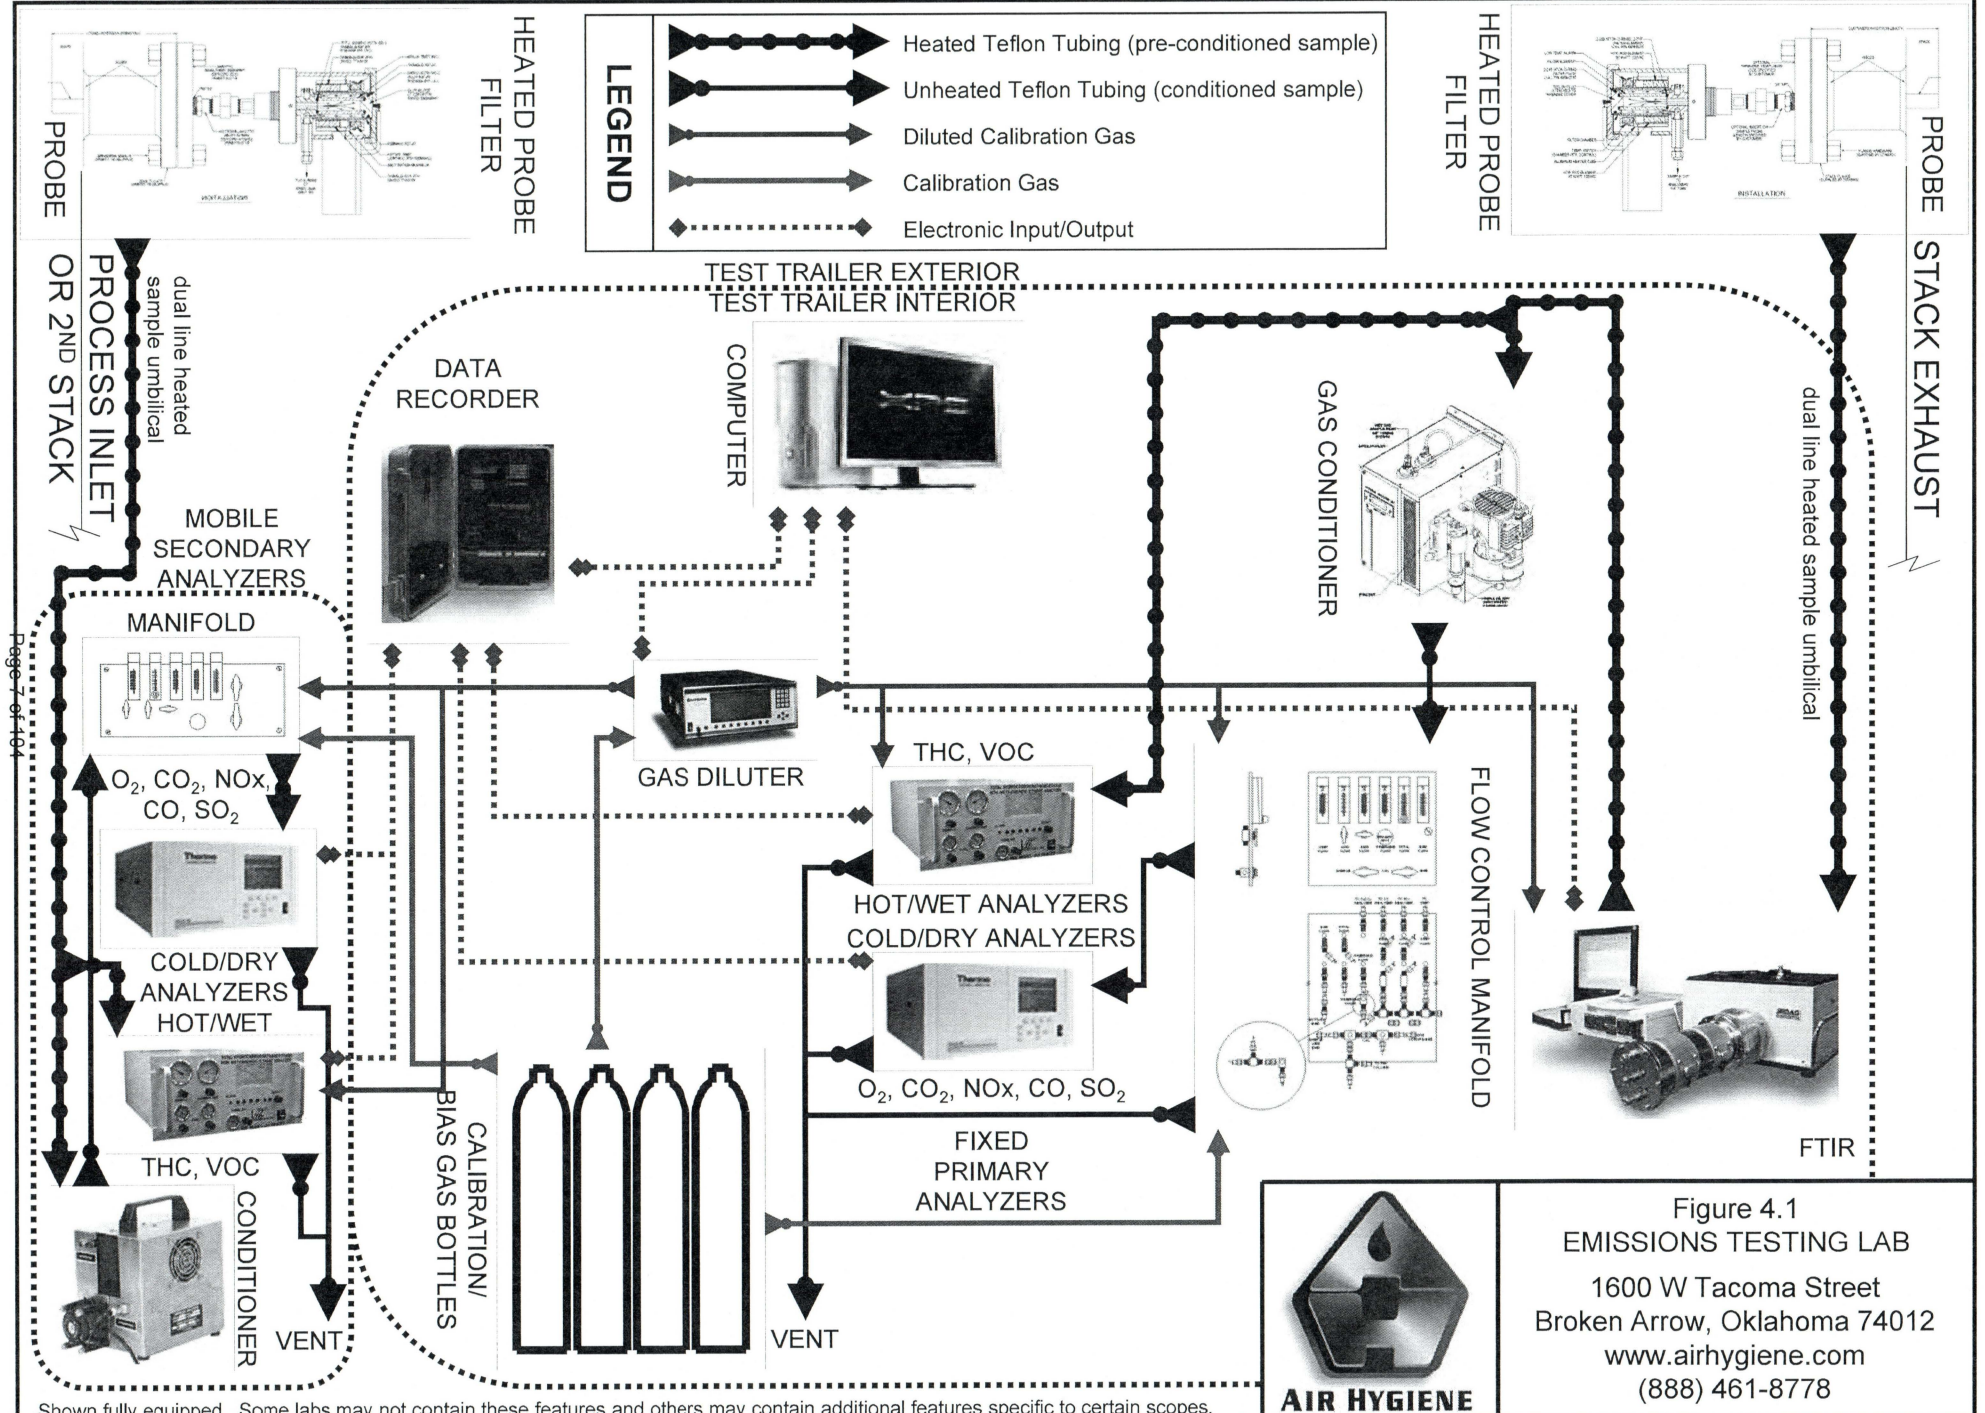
PROBE

HEATED PROBE FILTER

LEGEND

Heated Teflon Tubing (pre-conditioned sample)

Unheated Teflon Tubing (conditioned sample)

Diluted Calibration Gas

Calibration Gas

Electronic Input/Output

HEATED PROBE FILTER

PROBE

PROCESS INLET OR 2$^{ND}$ STACK

dual line heated sample umbilical

TEST TRAILER EXTERIOR
TEST TRAILER INTERIOR

STACK EXHAUST

dual line heated sample umbilical

DATA RECORDER

COMPUTER

GAS CONDITIONER

MOBILE SECONDARY ANALYZERS

MANIFOLD

Page 7 of 104

$O_2$, $CO_2$, NOx, CO, $SO_2$

COLD/DRY ANALYZERS

HOT/WET

THC, VOC

CONDITIONER

VENT

GAS DILUTER

THC, VOC

HOT/WET ANALYZERS

COLD/DRY ANALYZERS

$O_2$, $CO_2$, NOx, CO, $SO_2$

FIXED PRIMARY ANALYZERS

CALIBRATION/ BIAS GAS BOTTLES

VENT

FLOW CONTROL MANIFOLD

FTIR

AIR HYGIENE

Figure 4.1
EMISSIONS TESTING LAB

1600 W Tacoma Street
Broken Arrow, Oklahoma 74012
www.airhygiene.com
(888) 461-8778

Shown fully equipped. Some labs may not contain these features and others may contain additional features specific to certain scopes.